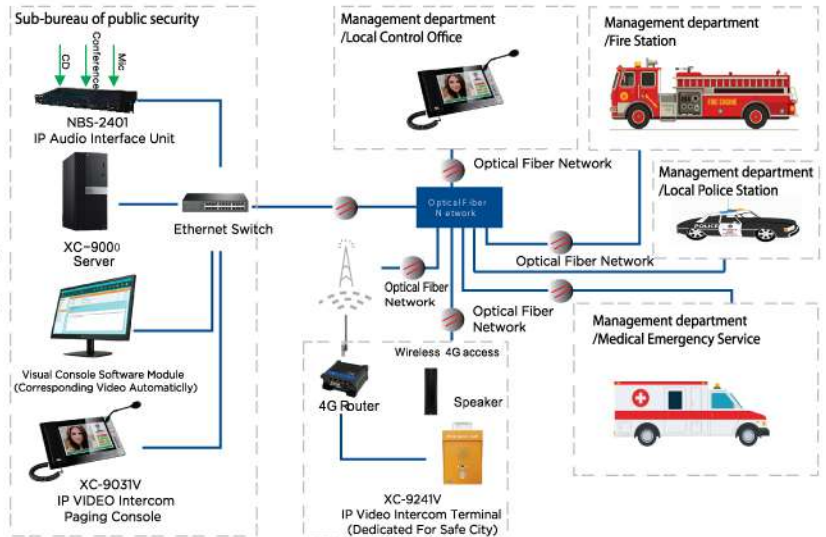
Sub-bureau of public security

CD
Conference
Mic

NBS-2401
IP Audio Interface Unit

XC-9000
Server

Ethernet Switch

Visual Console Software Module
(Corresponding Video Automaticly)

XC-9031V
IP VIDEO Intercom
Paging Console

Management department
/Local Control Office

Management department
/Fire Station

FIRE ENGINE

Optical Fiber Network

Optical Fiber
Network

Management department
/Local Police Station

POLICE

Optical Fiber Network

Optical Fiber
Network

Optical Fiber
Network

Wireless 4G access

4G Router

Speaker

XC-9241V
IP Video Intercom Terminal
(Dedicated For Safe City)

Management department
/Medical Emergency Service